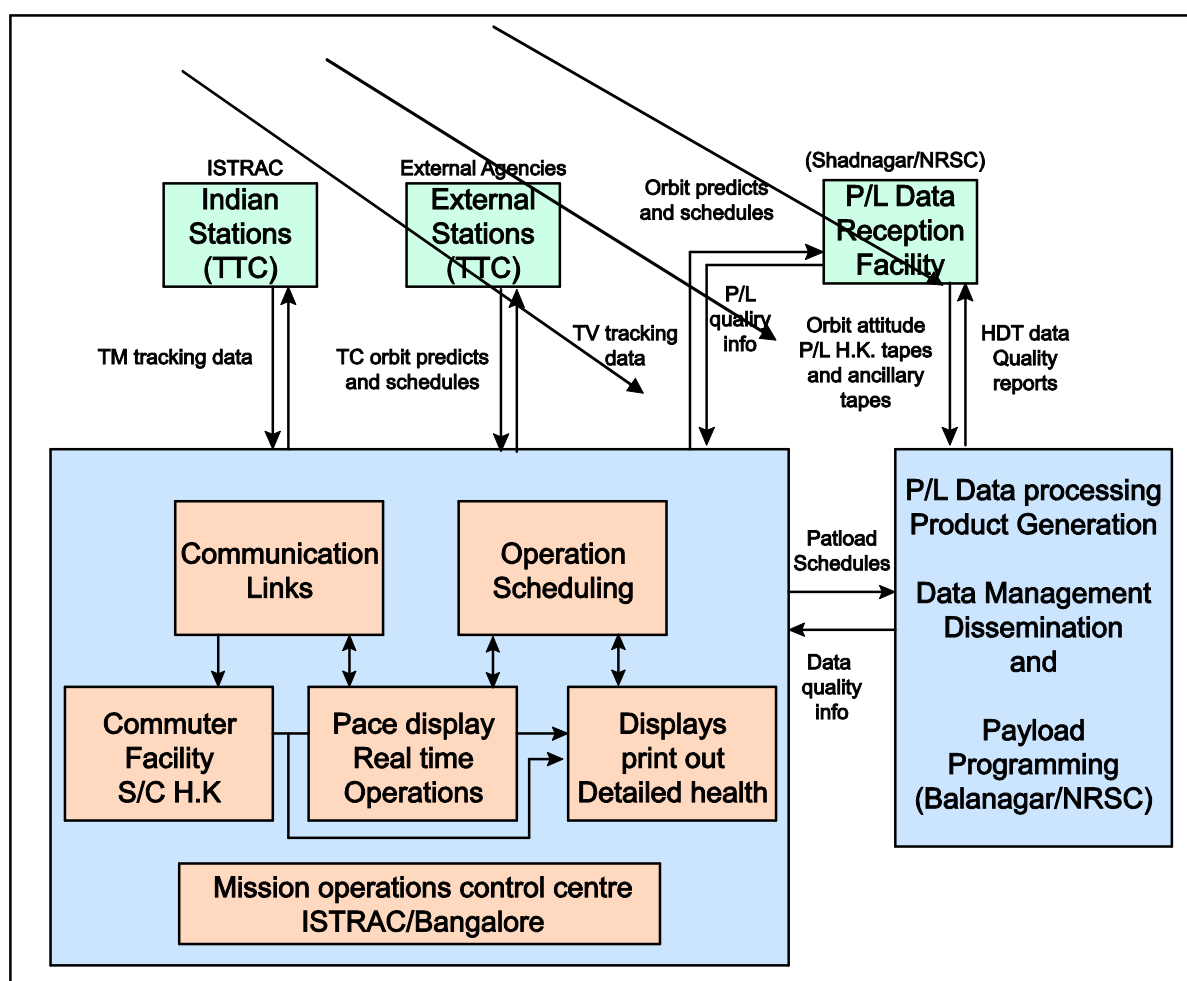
ISTRAC
Indian Stations (TTC)

External Agencies
External Stations (TTC)

Orbit predicts and schedules

(Shadnagar/NRSC)
P/L Data Reception Facility

TM tracking data

TC orbit predicts and schedules

TV tracking data

P/L quality info

Orbit attitude P/L H.K. tapes and ancillary tapes

HDT data Quality reports

Communication Links

Operation Scheduling

Commuter Facility S/C H.K

Pace display Real time Operations

Displays print out Detailed health

Mission operations control centre ISTRAC/Bangalore

Patload Schedules

Data quality info

P/L Data processing Product Generation

Data Management Dissemination and

Payload Programming (Balanagar/NRSC)